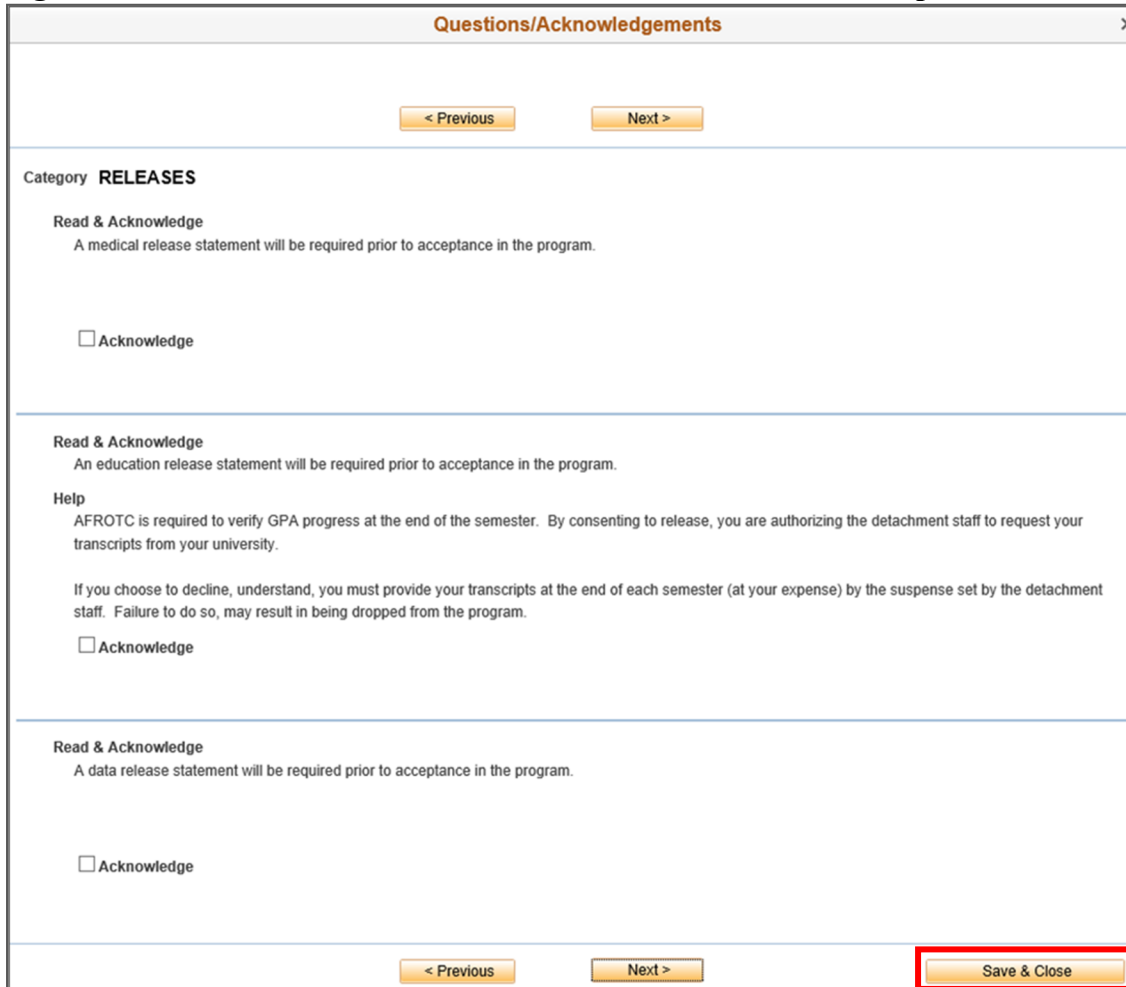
Questions/Acknowledgements

< Previous    Next >

Category RELEASES

Read & Acknowledge
A medical release statement will be required prior to acceptance in the program.

☐ Acknowledge

Read & Acknowledge
An education release statement will be required prior to acceptance in the program.

Help
AFROTC is required to verify GPA progress at the end of the semester. By consenting to release, you are authorizing the detachment staff to request your transcripts from your university.

If you choose to decline, understand, you must provide your transcripts at the end of each semester (at your expense) by the suspense set by the detachment staff. Failure to do so, may result in being dropped from the program.

☐ Acknowledge

Read & Acknowledge
A data release statement will be required prior to acceptance in the program.

☐ Acknowledge

< Previous    Next >    Save & Close